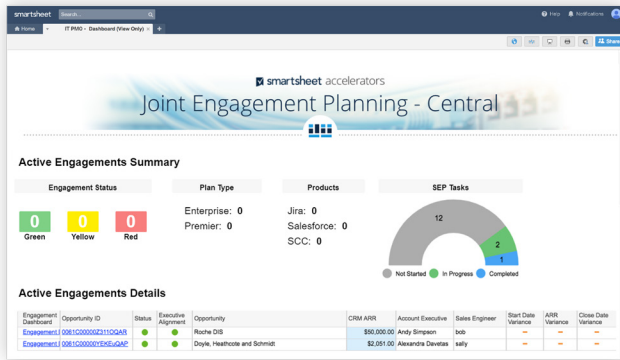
smartsheet Search... Help Notifications

Home IT PMO Dashboard (View Only) +

Share

smartsheet accelerators

Joint Engagement Planning - Central

Active Engagements Summary

Engagement Status

0 Green

0 Yellow

0 Red

Plan Type

Enterprise: 0

Premier: 0

Products

Jira: 0

Salesforce: 0

SCC: 0

SEP Tasks

12

2

1

Not Started In Progress Completed

Active Engagements Details

| Engagement Dashboard | Opportunity ID | Status | Executive Alignment | Opportunity | CRM ARR | Account Executive | Sales Engineer | Start Date Variance | ARR Variance | Close Date Variance |
|---|---|---|---|---|---|---|---|---|---|---|
| Engagement I | 0061C00000Z311OQAR | | | Roche DIS | $50,000.00 | Andy Simpson | bob | – | – | – |
| Engagement I | 0061C00000YEKuQAP | | | Doyle, Heathcote and Schmidt | $2,051.00 | Alexandra Davetas | sally | – | – | – |